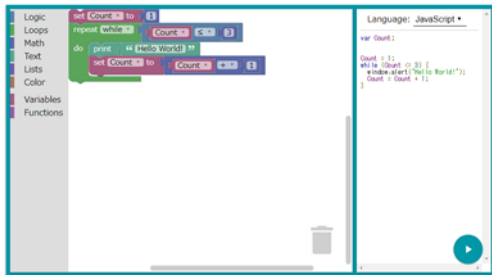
Logic
Loops
Math
Text
Lists
Color
Variables
Functions

set Count to 1
repeat while
Count ≤ 3
do print " Hello World! "
set Count to Count + 1

Language: JavaScript

var Count;

Count = 1;
while (Count <= 3) {
  window.alert('Hello World!');
  Count = Count + 1;
}